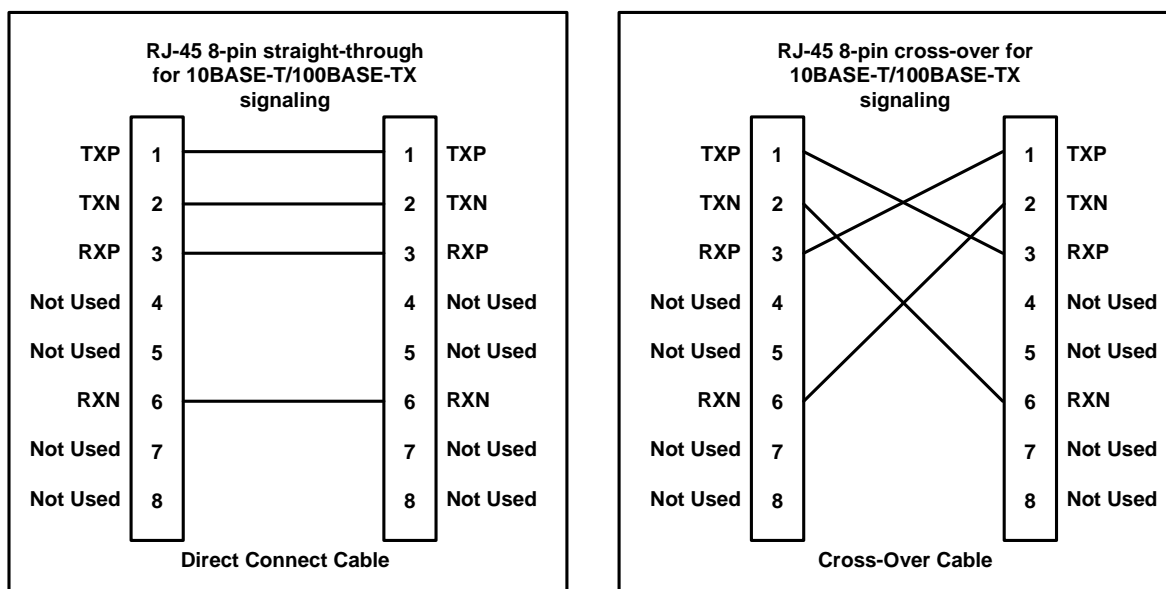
RJ-45 8-pin straight-through for 10BASE-T/100BASE-TX signaling

TXP 1
TXN 2
RXP 3
Not Used 4
Not Used 5
RXN 6
Not Used 7
Not Used 8

1 TXP
2 TXN
3 RXP
4 Not Used
5 Not Used
6 RXN
7 Not Used
8 Not Used

Direct Connect Cable

RJ-45 8-pin cross-over for 10BASE-T/100BASE-TX signaling

TXP 1
TXN 2
RXP 3
Not Used 4
Not Used 5
RXN 6
Not Used 7
Not Used 8

1 TXP
2 TXN
3 RXP
4 Not Used
5 Not Used
6 RXN
7 Not Used
8 Not Used

Cross-Over Cable